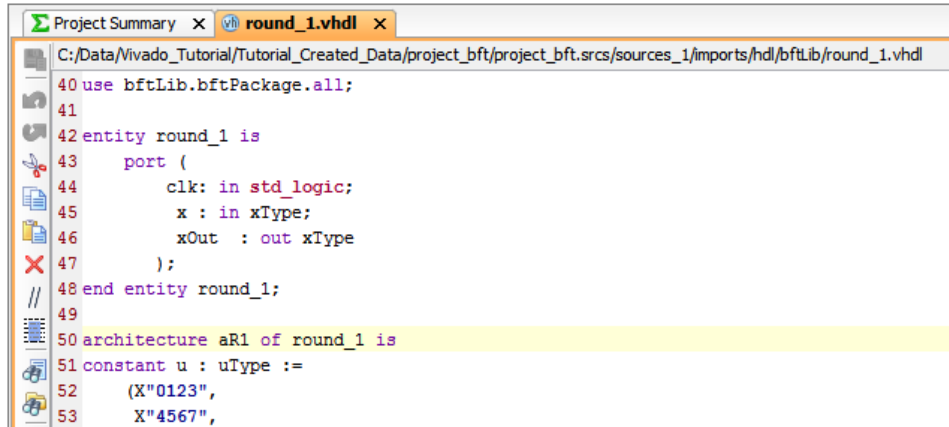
Σ Project Summary ✕ round_1.vhdl ✕

C:/Data/Vivado_Tutorial/Tutorial_Created_Data/project_bft/project_bft.srcs/sources_1/imports/hdl/bftLib/round_1.vhdl

40 use bftLib.bftPackage.all;
41
42 entity round_1 is
43     port (
44         clk: in std_logic;
45          x : in xType;
46          xOut  : out xType
47        );
48 end entity round_1;
49
50 architecture aR1 of round_1 is
51 constant u : uType :=
52     (X"0123",
53      X"4567",

//